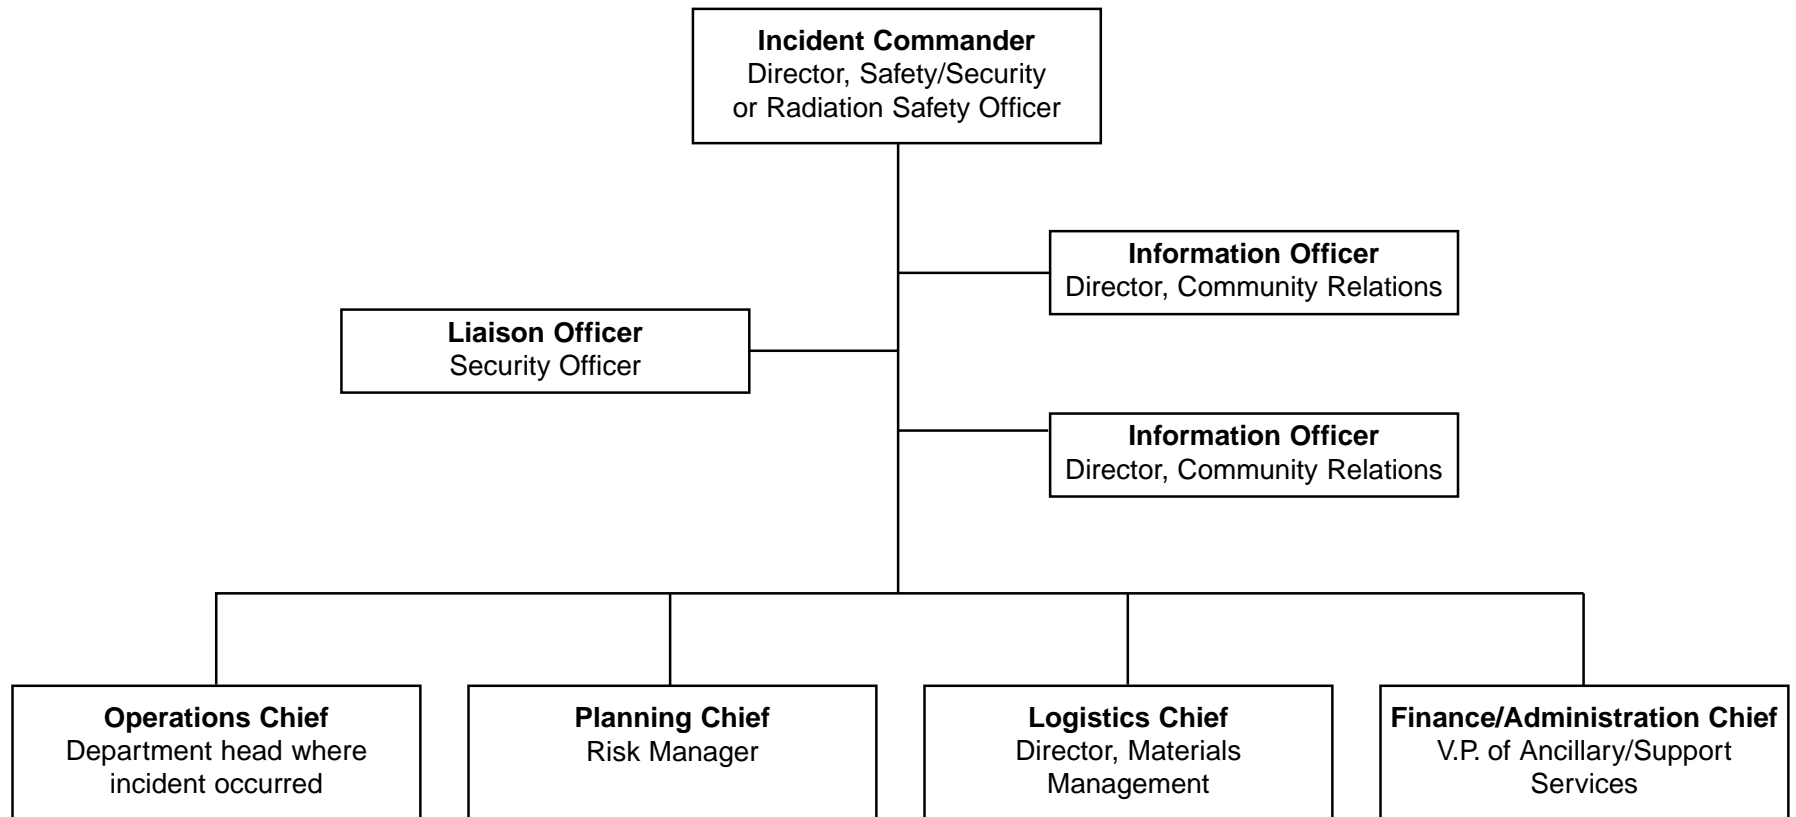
**Incident Commander**
Director, Safety/Security or Radiation Safety Officer

**Information Officer**
Director, Community Relations

**Liaison Officer**
Security Officer

**Information Officer**
Director, Community Relations

**Operations Chief**
Department head where incident occurred

**Planning Chief**
Risk Manager

**Logistics Chief**
Director, Materials Management

**Finance/Administration Chief**
V.P. of Ancillary/Support Services